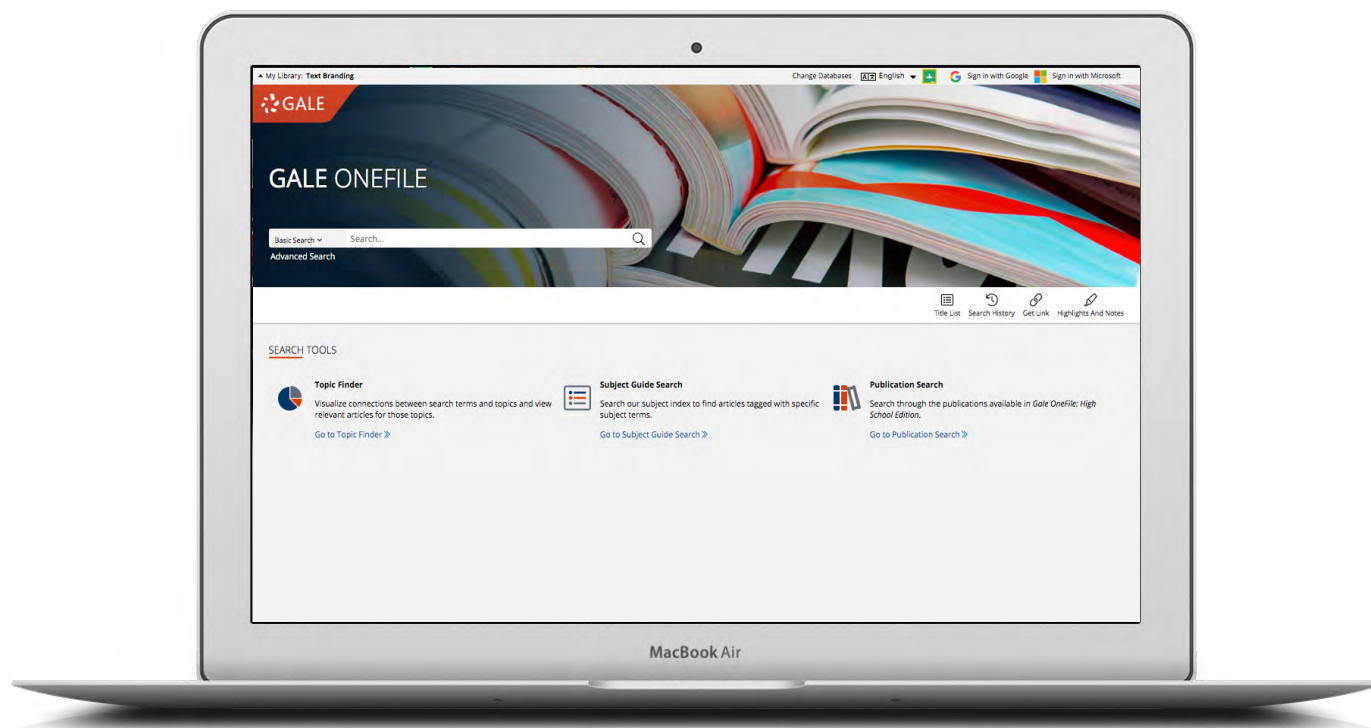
My Library: Text Branding

Change Databases English Sign in with Google Sign in with Microsoft

GALE

GALE ONEFILE

Basic Search Search...

Advanced Search

Title List Search History Get Link Highlights And Notes

SEARCH TOOLS

Topic Finder

Visualize connections between search terms and topics and view relevant articles for those topics.

Go to Topic Finder »

Subject Guide Search

Search our subject index to find articles tagged with specific subject terms.

Go to Subject Guide Search »

Publication Search

Search through the publications available in *Gale OneFile: High School Edition*.

Go to Publication Search »

MacBook Air